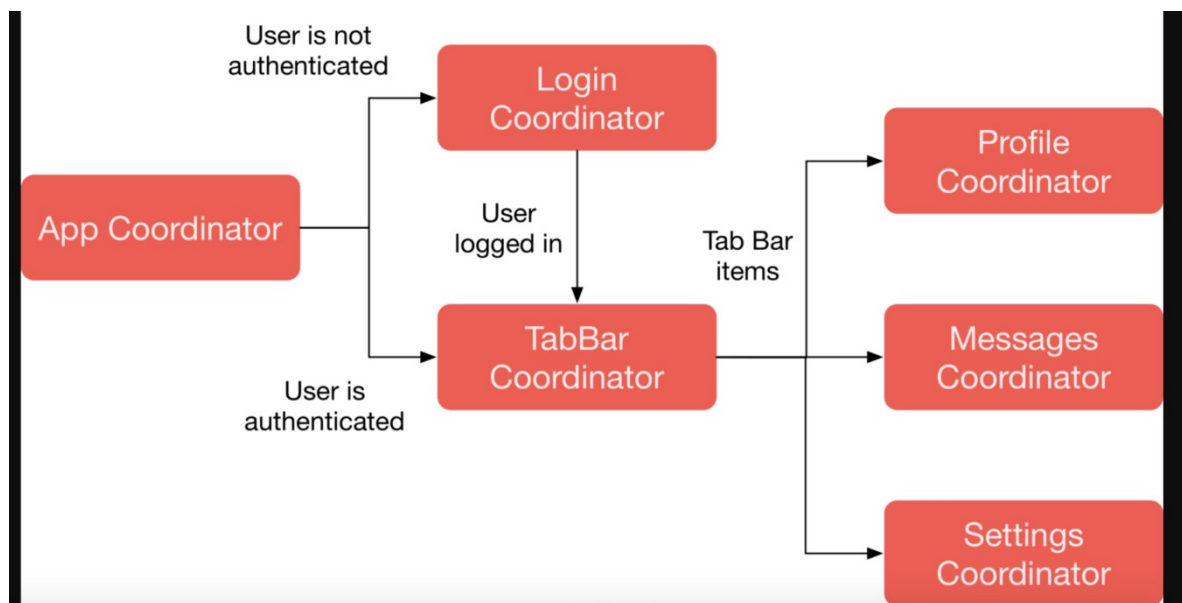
User is not authenticated

Login Coordinator

App Coordinator

User logged in

Tab Bar items

Profile Coordinator

TabBar Coordinator

Messages Coordinator

User is authenticated

Settings Coordinator